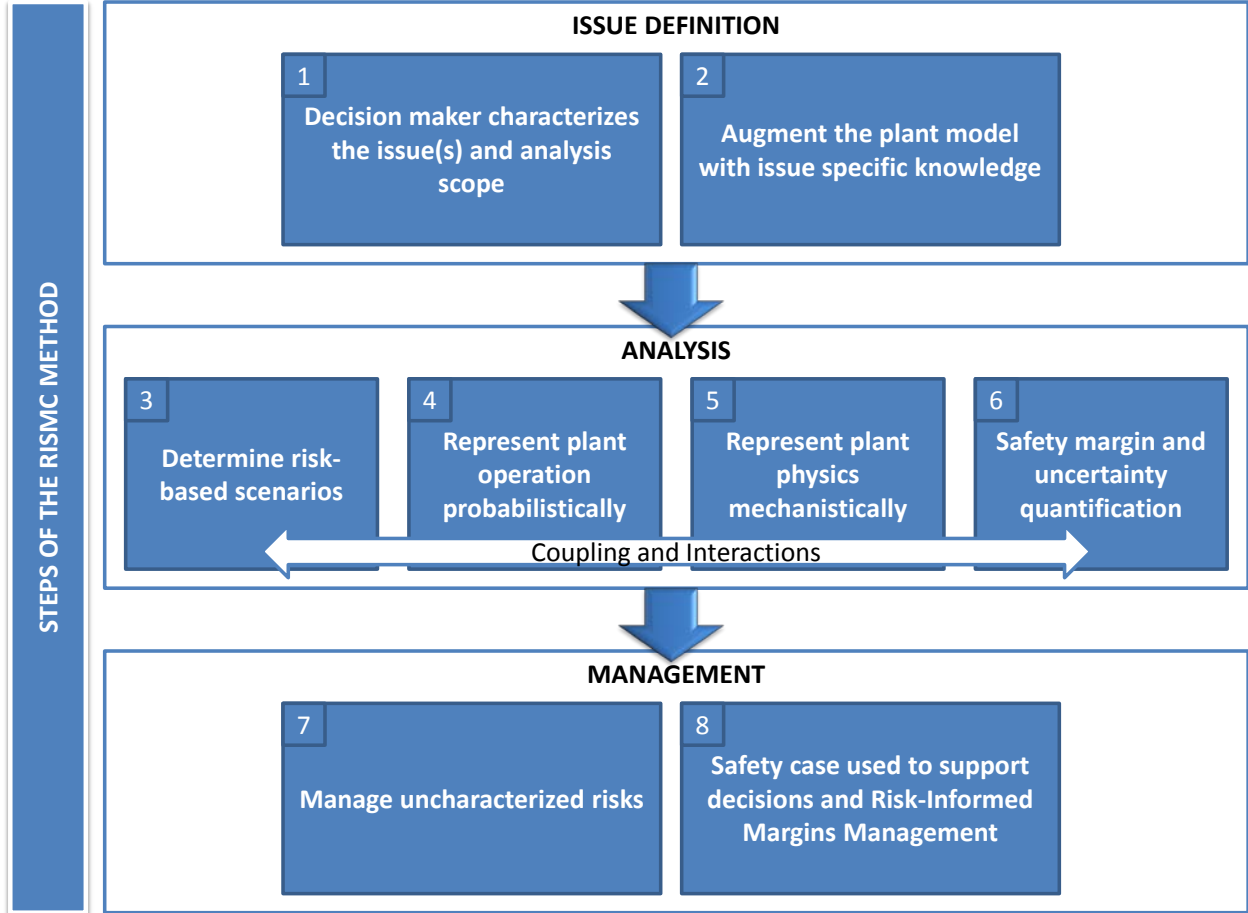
STEPS OF THE RISMC METHOD

ISSUE DEFINITION

1
Decision maker characterizes the issue(s) and analysis scope

2
Augment the plant model with issue specific knowledge

ANALYSIS

3
Determine risk-based scenarios

4
Represent plant operation probabilistically

5
Represent plant physics mechanistically

6
Safety margin and uncertainty quantification

Coupling and Interactions

MANAGEMENT

7
Manage uncharacterized risks

8
Safety case used to support decisions and Risk-Informed Margins Management